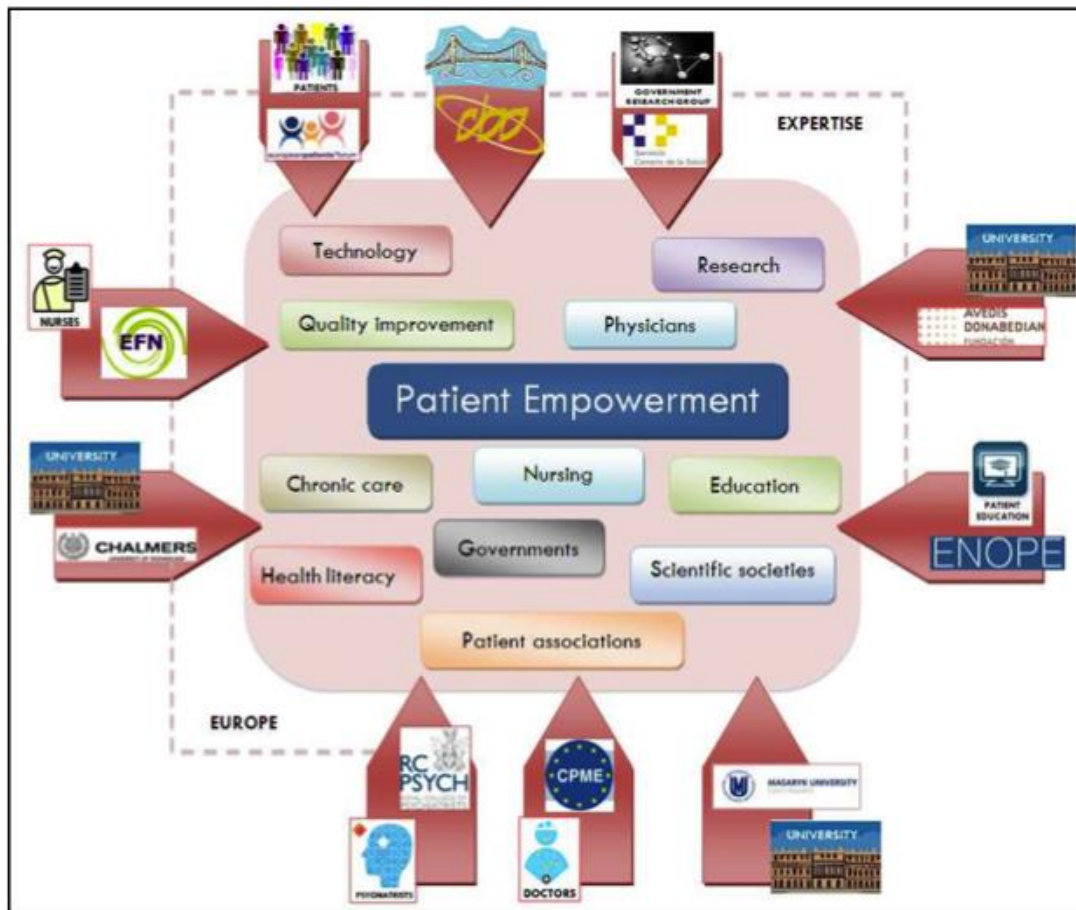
PATIENTS

europeanpatientsforum

GOVERNMENT RESEARCH GROUP

Servicio Canario de la Salud

EXPERTISE

Technology

Research

UNIVERSITY

AVEDIS DONABEDIAN FUNDACIÓN

NURSES

EFN

Quality improvement

Physicians

Patient Empowerment

UNIVERSITY

CHALMERS

Chronic care

Nursing

Education

PATIENT EDUCATION

ENOPE

Governments

Health literacy

Scientific societies

Patient associations

EUROPE

RC PSYCH

CPME

MASARYK UNIVERSITY

UNIVERSITY

PSYCHIATRISTS

DOCTORS